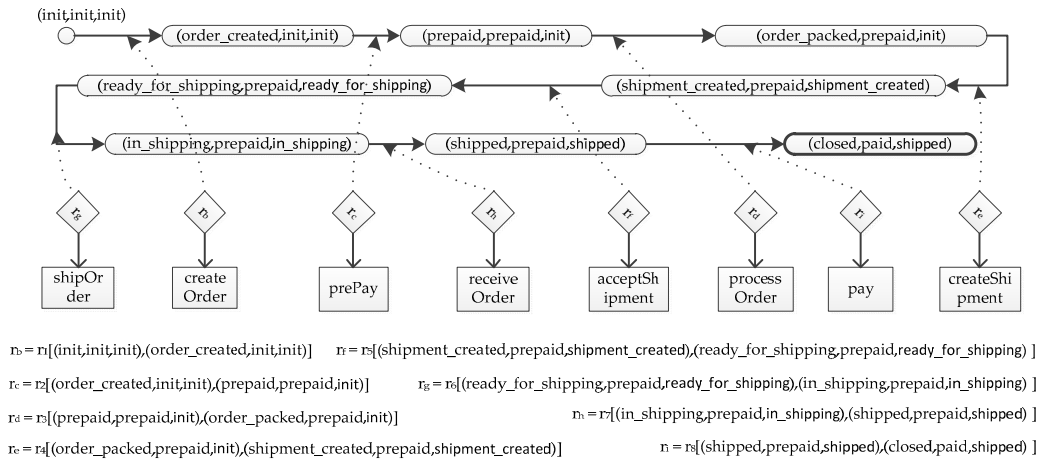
(init,init,init)

(order_created,init,init)

(prepaid,prepaid,init)

(order_packed,prepaid,init)

(ready_for_shipping,prepaid,ready_for_shipping)

(shipment_created,prepaid,shipment_created)

(in_shipping,prepaid,in_shipping)

(shipped,prepaid,shipped)

(closed,paid,shipped)

$r_g$ $r_b$ $r_c$ $r_h$ $r_f$ $r_d$ $r_i$ $r_e$

shipOrder

createOrder

prePay

receiveOrder

acceptShipment

processOrder

pay

createShipment

$r_b = r_1$[(init,init,init),(order_created,init,init)]

$r_f = r_5$[(shipment_created,prepaid,shipment_created),(ready_for_shipping,prepaid,ready_for_shipping) ]

$r_c = r_2$[(order_created,init,init),(prepaid,prepaid,init)]

$r_g = r_6$[(ready_for_shipping,prepaid,ready_for_shipping),(in_shipping,prepaid,in_shipping) ]

$r_d = r_3$[(prepaid,prepaid,init),(order_packed,prepaid,init)]

$r_h = r_7$[(in_shipping,prepaid,in_shipping),(shipped,prepaid,shipped) ]

$r_e = r_4$[(order_packed,prepaid,init),(shipment_created,prepaid,shipment_created)]

$r_i = r_8$[(shipped,prepaid,shipped),(closed,paid,shipped) ]